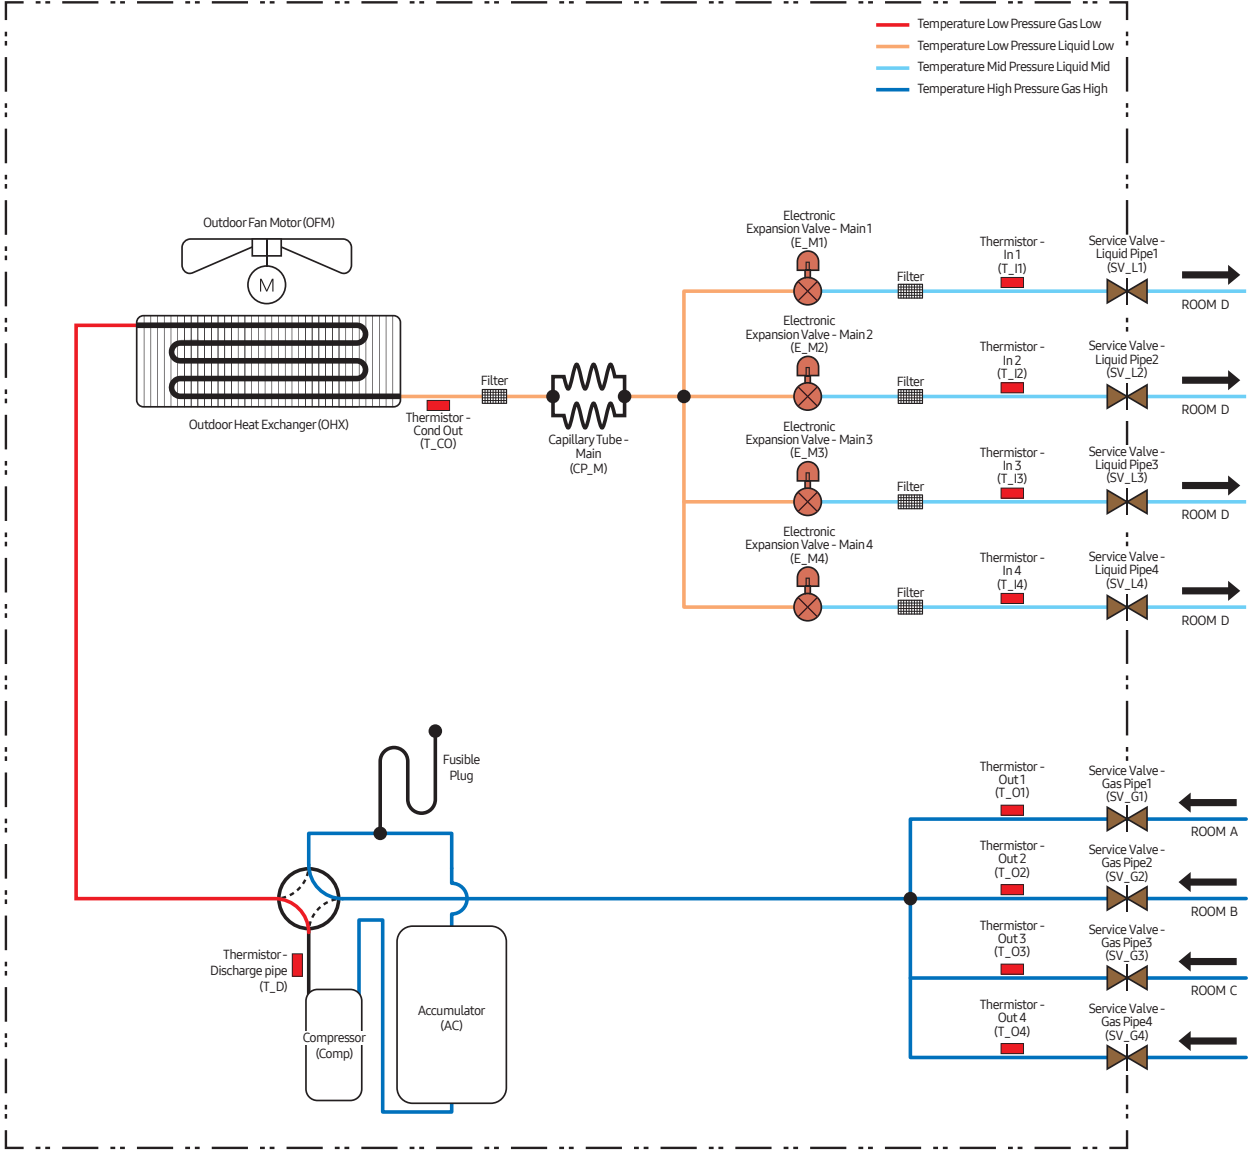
Temperature Low Pressure Gas Low
Temperature Low Pressure Liquid Low
Temperature Mid Pressure Liquid Mid
Temperature High Pressure Gas High

Outdoor Fan Motor (OFM)

M

Outdoor Heat Exchanger (OHX)

Filter

Thermistor - Cond Out (T_CO)

Capillary Tube - Main (CP_M)

Electronic Expansion Valve - Main 1 (E_M1)

Filter

Thermistor - In 1 (T_I1)

Service Valve - Liquid Pipe1 (SV_L1)

ROOM D

Electronic Expansion Valve - Main 2 (E_M2)

Filter

Thermistor - In 2 (T_I2)

Service Valve - Liquid Pipe2 (SV_L2)

ROOM D

Electronic Expansion Valve - Main 3 (E_M3)

Filter

Thermistor - In 3 (T_I3)

Service Valve - Liquid Pipe3 (SV_L3)

ROOM D

Electronic Expansion Valve - Main 4 (E_M4)

Filter

Thermistor - In 4 (T_I4)

Service Valve - Liquid Pipe4 (SV_L4)

ROOM D

Fusible Plug

Thermistor - Discharge pipe (T_D)

Compressor (Comp)

Accumulator (AC)

Thermistor - Out 1 (T_O1)

Service Valve - Gas Pipe1 (SV_G1)

ROOM A

Thermistor - Out 2 (T_O2)

Service Valve - Gas Pipe2 (SV_G2)

ROOM B

Thermistor - Out 3 (T_O3)

Service Valve - Gas Pipe3 (SV_G3)

ROOM C

Thermistor - Out 4 (T_O4)

Service Valve - Gas Pipe4 (SV_G4)